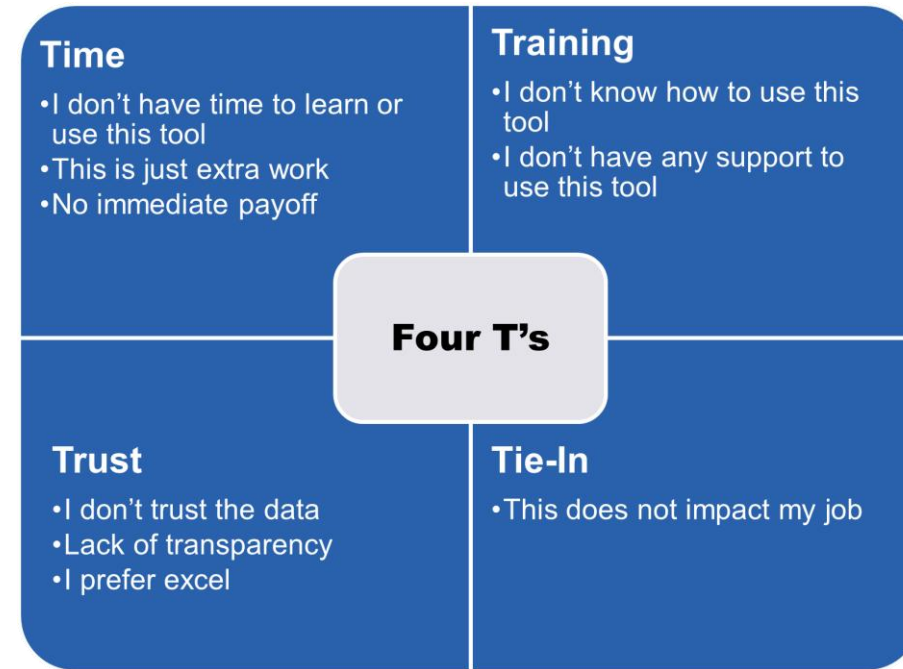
Time
•I don’t have time to learn or use this tool
•This is just extra work
•No immediate payoff

Training
•I don’t know how to use this tool
•I don’t have any support to use this tool

Four T’s

Trust
•I don’t trust the data
•Lack of transparency
•I prefer excel

Tie-In
•This does not impact my job